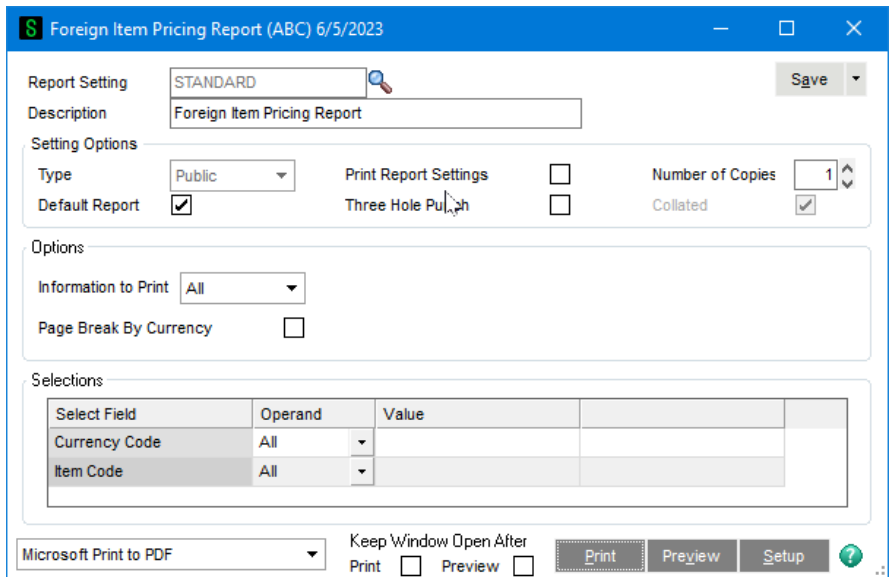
Foreign Item Pricing Report (ABC) 6/5/2023

Report Setting STANDARD
Description Foreign Item Pricing Report
Save

Setting Options
Type Public
Print Report Settings
Number of Copies 1
Default Report
Three Hole Pu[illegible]h
Collated

Options
Information to Print All
Page Break By Currency

Selections

| Select Field | Operand | Value | |
|---|---|---|---|
| Currency Code | All | | |
| Item Code | All | | |

Microsoft Print to PDF
Keep Window Open After
Print Preview
Print Preview Setup